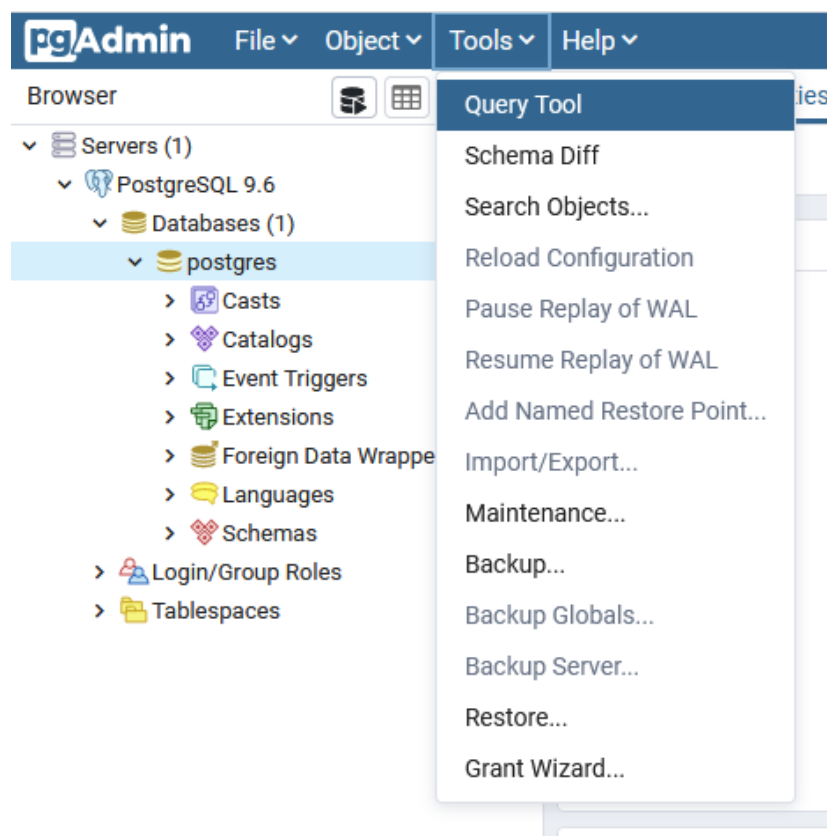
pgAdmin File Object Tools Help

Browser

ties

Servers (1)
PostgreSQL 9.6
Databases (1)
postgres
Casts
Catalogs
Event Triggers
Extensions
Foreign Data Wrappe
Languages
Schemas
Login/Group Roles
Tablespaces

Query Tool
Schema Diff
Search Objects...
Reload Configuration
Pause Replay of WAL
Resume Replay of WAL
Add Named Restore Point...
Import/Export...
Maintenance...
Backup...
Backup Globals...
Backup Server...
Restore...
Grant Wizard...